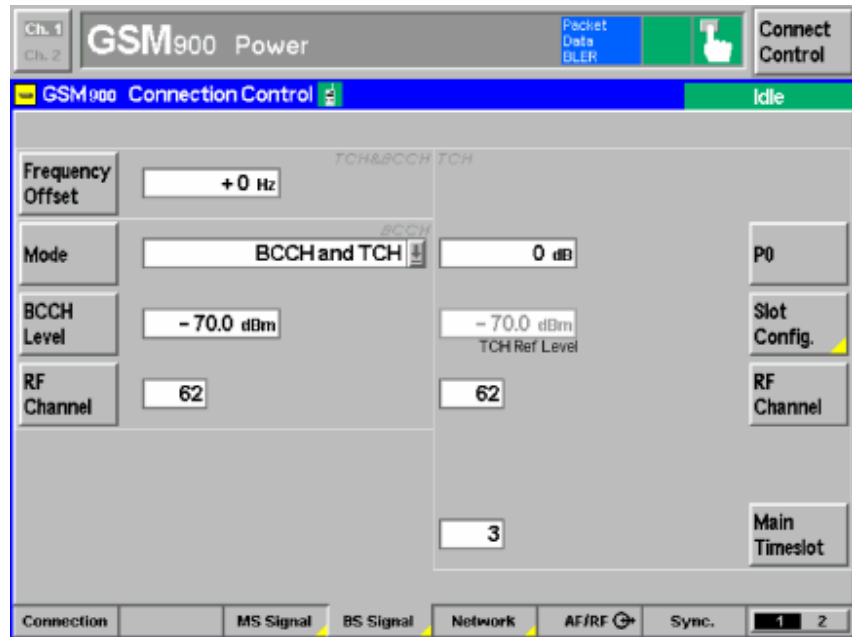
Ch. 1
Ch. 2
GSM900 Power
Packet Data BLER
Connect Control

GSM900 Connection Control
Idle

TCH&BCCH TCH

Frequency Offset
+0 Hz

BCCH

Mode
BCCH and TCH
0 dB
P0

BCCH Level
-70.0 dBm
-70.0 dBm
TCH Ref Level
Slot Config.

RF Channel
62
62
RF Channel

3
Main Timeslot

Connection
MS Signal
BS Signal
Network
AF/RF
Sync.
1 2